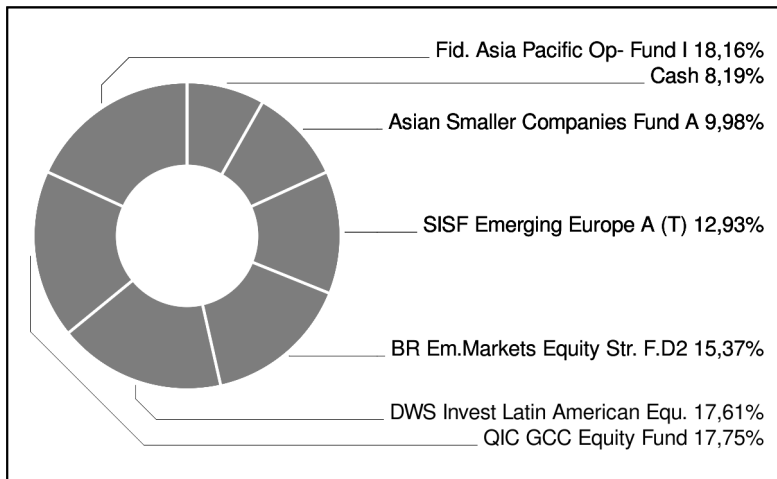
Fid. Asia Pacific Op- Fund I 18,16%
Cash 8,19%
Asian Smaller Companies Fund A 9,98%
SISF Emerging Europe A (T) 12,93%
BR Em.Markets Equity Str. F.D2 15,37%
DWS Invest Latin American Equ. 17,61%
QIC GCC Equity Fund 17,75%